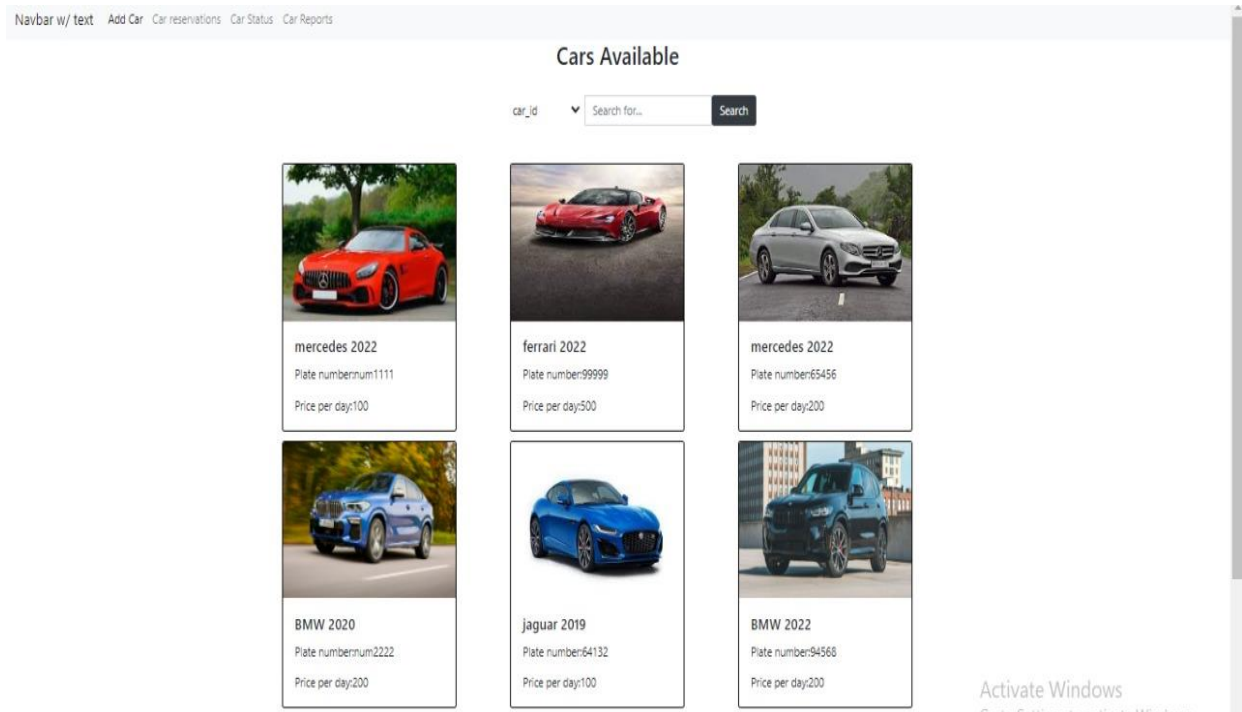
Navbar w/ text Add Car Car reservations Car Status Car Reports

Cars Available

car_id Search for... Search

mercedes 2022
Plate number:num1111
Price per day:100

ferrari 2022
Plate number:99999
Price per day:500

mercedes 2022
Plate number:65456
Price per day:200

BMW 2020
Plate number:num2222
Price per day:200

jaguar 2019
Plate number:64132
Price per day:100

BMW 2022
Plate number:94568
Price per day:200

Activate Windows
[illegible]